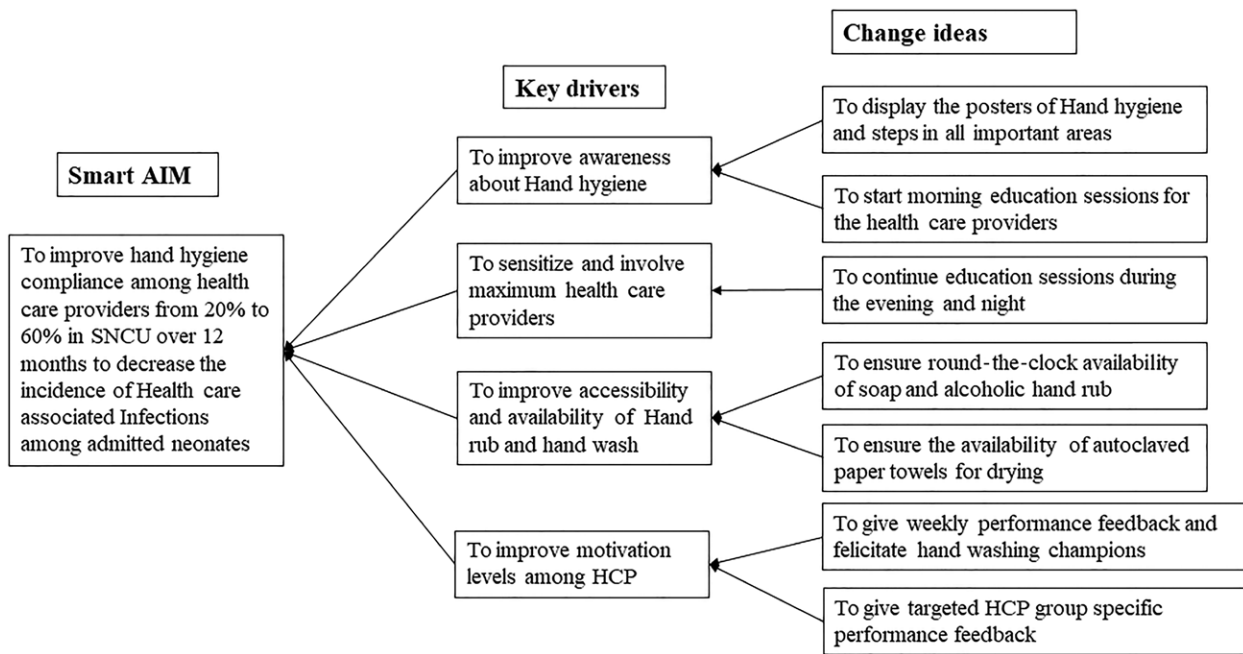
Smart AIM

To improve hand hygiene compliance among health care providers from 20% to 60% in SNCU over 12 months to decrease the incidence of Health care associated Infections among admitted neonates

Key drivers

To improve awareness about Hand hygiene

To sensitize and involve maximum health care providers

To improve accessibility and availability of Hand rub and hand wash

To improve motivation levels among HCP

Change ideas

To display the posters of Hand hygiene and steps in all important areas

To start morning education sessions for the health care providers

To continue education sessions during the evening and night

To ensure round-the-clock availability of soap and alcoholic hand rub

To ensure the availability of autoclaved paper towels for drying

To give weekly performance feedback and felicitate hand washing champions

To give targeted HCP group specific performance feedback